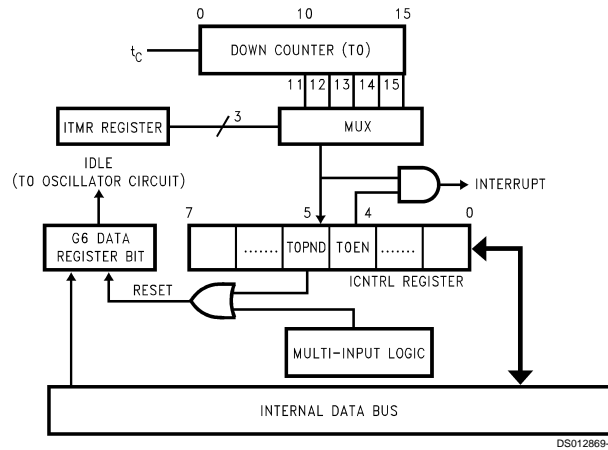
0 10 15

$t_C$

DOWN COUNTER (T0)

11 12 13 14 15

ITMR REGISTER

3

MUX

IDLE
(T0 OSCILLATOR CIRCUIT)

INTERRUPT

7 5 4 0

G6 DATA REGISTER BIT

....... TOPND TOEN .......

ICNTRL REGISTER

RESET

MULTI-INPUT LOGIC

INTERNAL DATA BUS

DS012869-